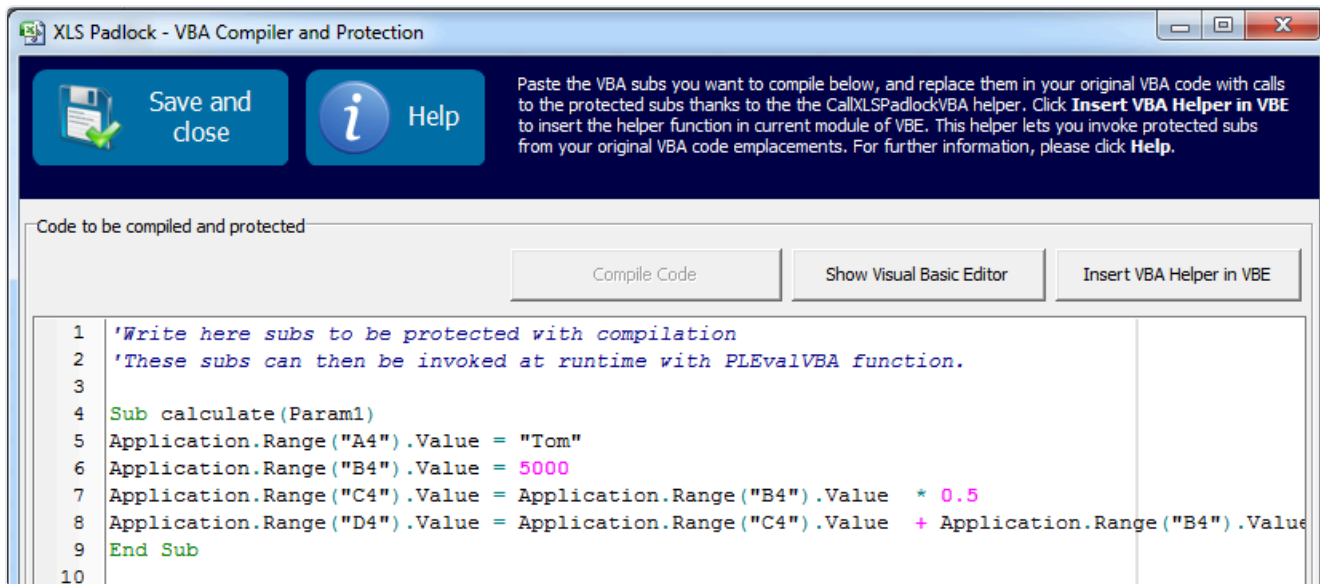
XLS Padlock - VBA Compiler and Protection

Save and close

Help

Paste the VBA subs you want to compile below, and replace them in your original VBA code with calls to the protected subs thanks to the the CallXLSPadlockVBA helper. Click **Insert VBA Helper in VBE** to insert the helper function in current module of VBE. This helper lets you invoke protected subs from your original VBA code emplacements. For further information, please click **Help**.

Code to be compiled and protected

Compile Code

Show Visual Basic Editor

Insert VBA Helper in VBE

1 'Write here subs to be protected with compilation
2 'These subs can then be invoked at runtime with PLEvalVBA function.
3
4 Sub calculate(Param1)
5 Application.Range("A4").Value = "Tom"
6 Application.Range("B4").Value = 5000
7 Application.Range("C4").Value = Application.Range("B4").Value * 0.5
8 Application.Range("D4").Value = Application.Range("C4").Value + Application.Range("B4").Value
9 End Sub
10